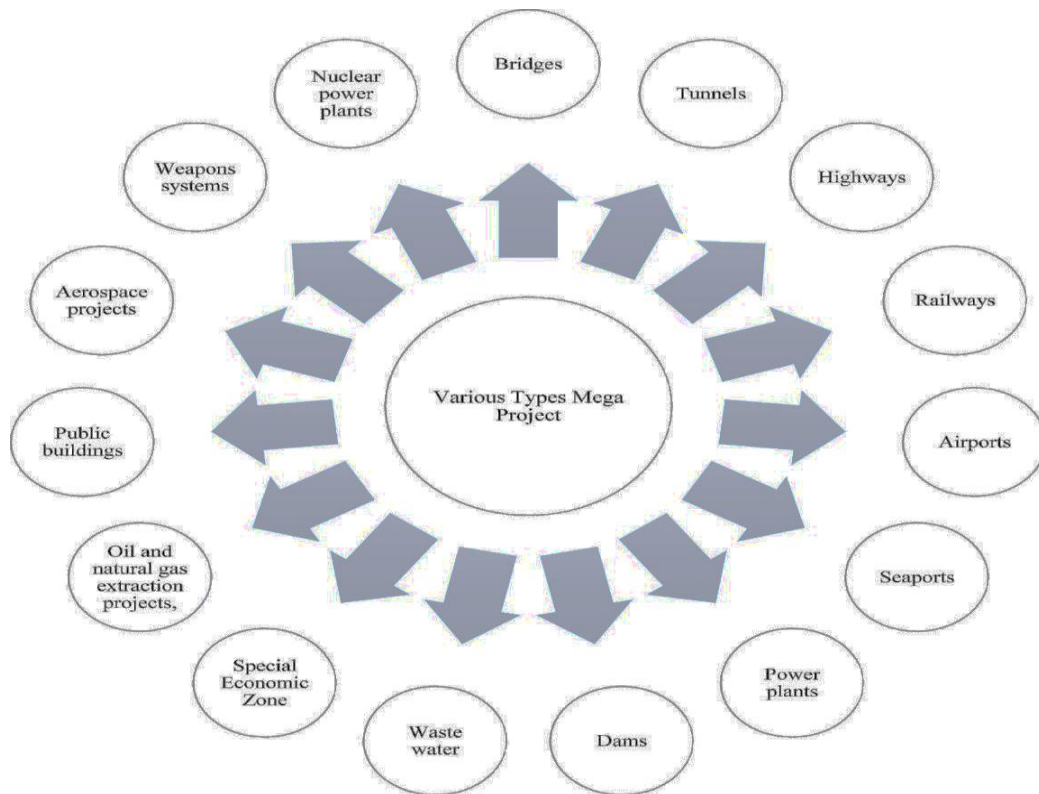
Various Types Mega Project

Bridges

Tunnels

Highways

Railways

Airports

Seaports

Power plants

Dams

Waste water

Special Economic Zone

Oil and natural gas extraction projects,

Public buildings

Aerospace projects

Weapons systems

Nuclear power plants